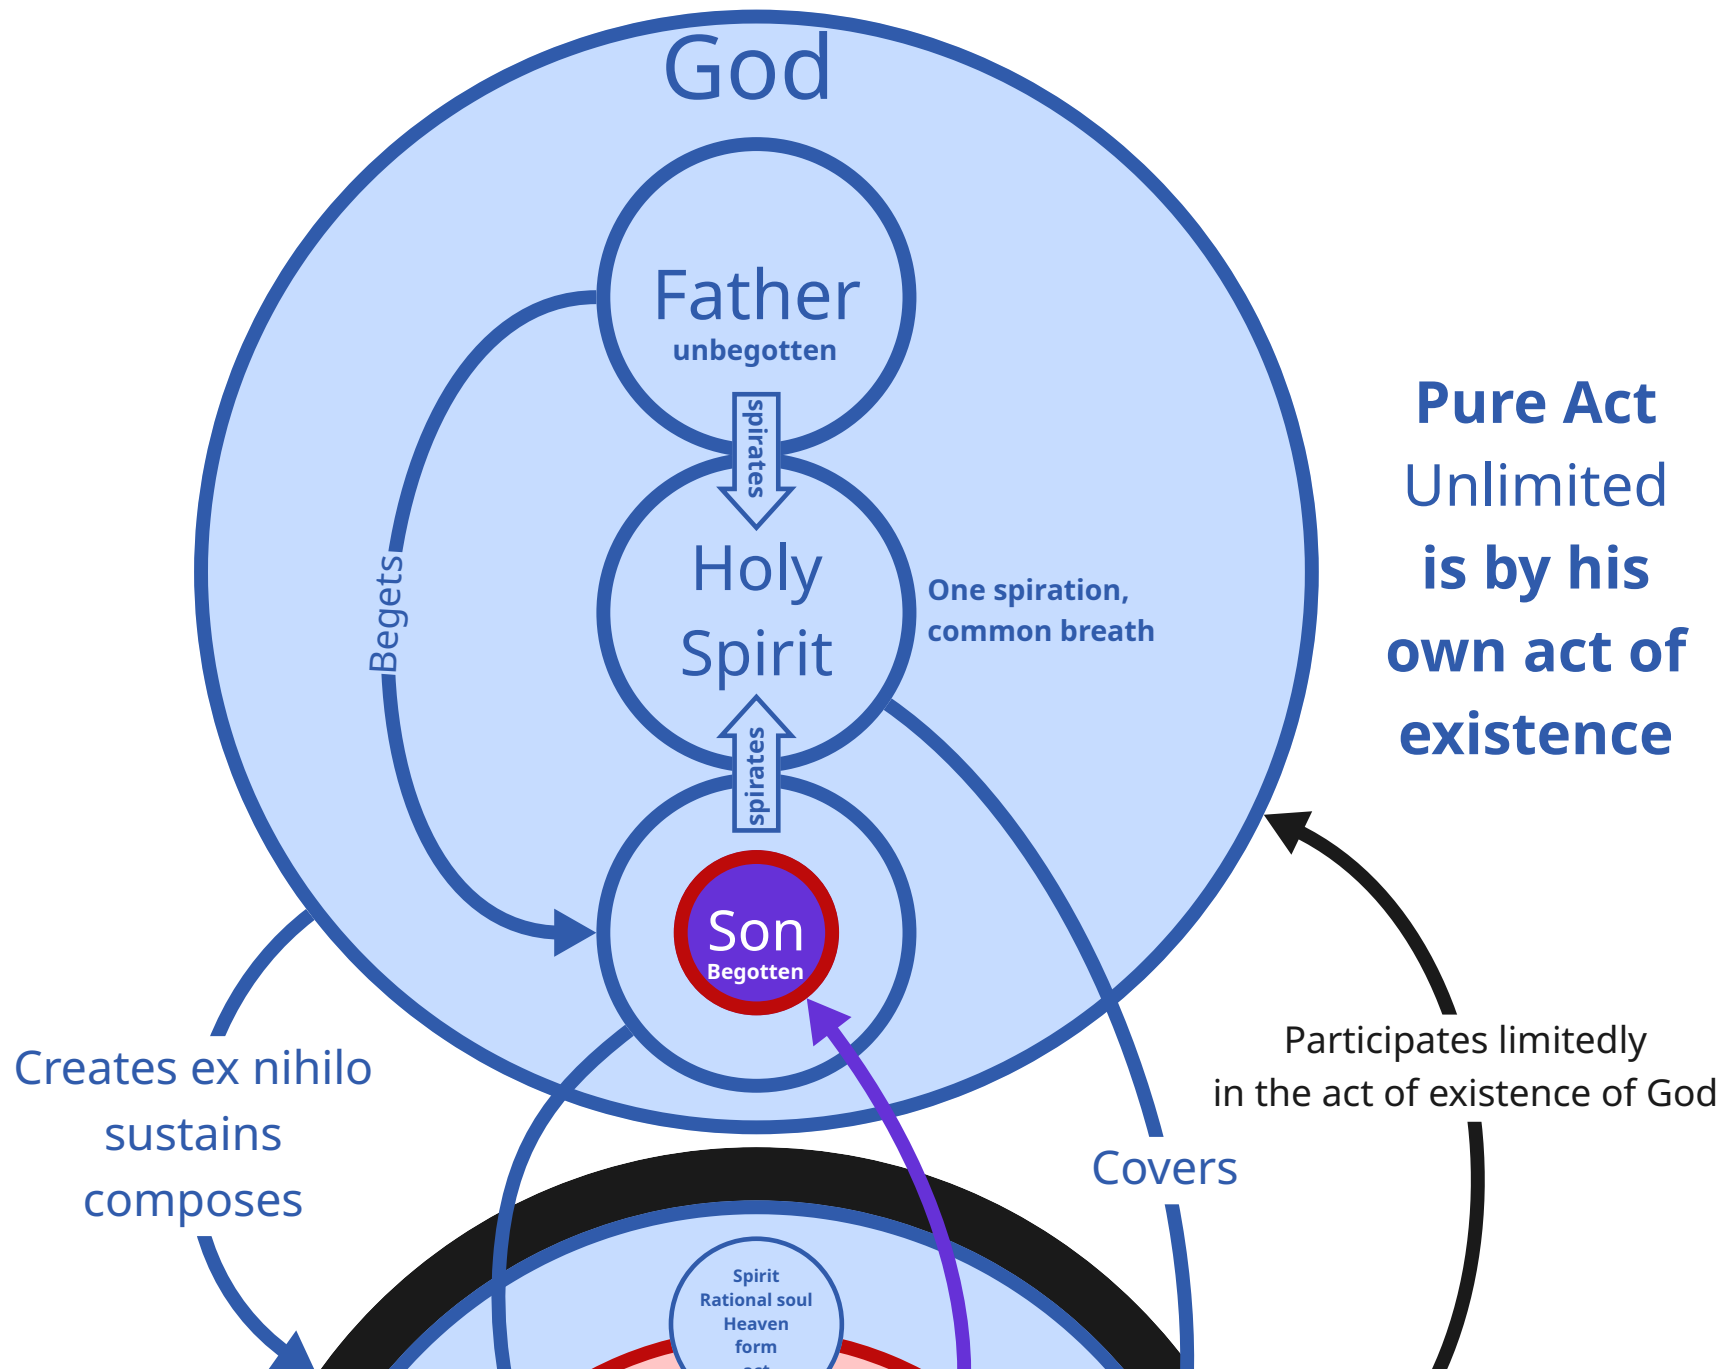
God

Father
unbegotten

spirates

Begets

Holy Spirit

One spiration, common breath

spirates

Son
Begotten

Pure Act
Unlimited
is by his own act of existence

Participates limitedly in the act of existence of God

Creates ex nihilo
sustains
composes

Covers

Spirit
Rational soul
Heaven
form
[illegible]